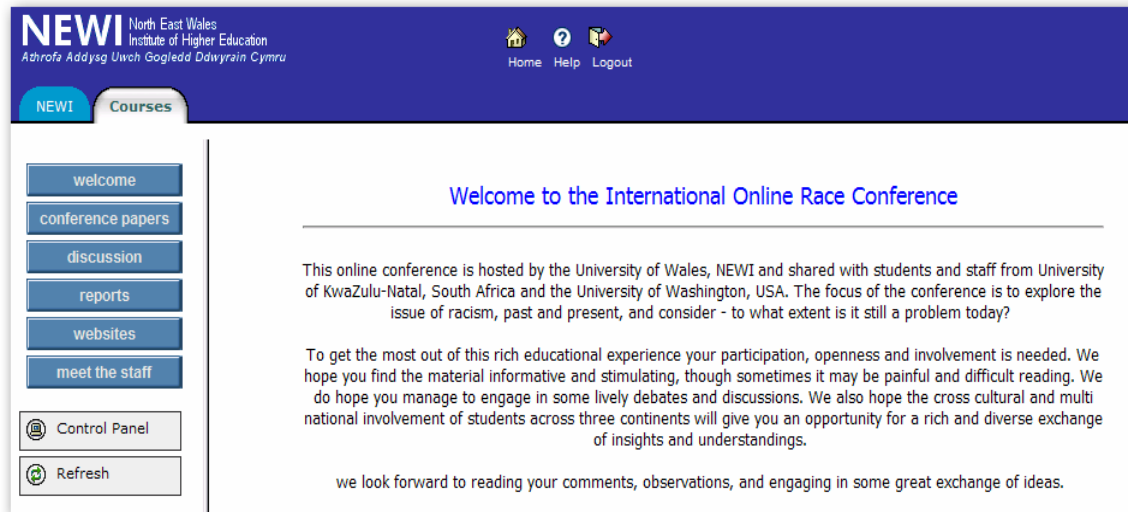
NEWI North East Wales Institute of Higher Education
Athrofa Addysg Uwch Gogledd Ddwyrain Cymru

Home Help Logout

NEWI Courses

welcome
conference papers
discussion
reports
websites
meet the staff

Control Panel
Refresh

Welcome to the International Online Race Conference

This online conference is hosted by the University of Wales, NEWI and shared with students and staff from University of KwaZulu-Natal, South Africa and the University of Washington, USA. The focus of the conference is to explore the issue of racism, past and present, and consider - to what extent is it still a problem today?

To get the most out of this rich educational experience your participation, openness and involvement is needed. We hope you find the material informative and stimulating, though sometimes it may be painful and difficult reading. We do hope you manage to engage in some lively debates and discussions. We also hope the cross cultural and multi national involvement of students across three continents will give you an opportunity for a rich and diverse exchange of insights and understandings.

we look forward to reading your comments, observations, and engaging in some great exchange of ideas.